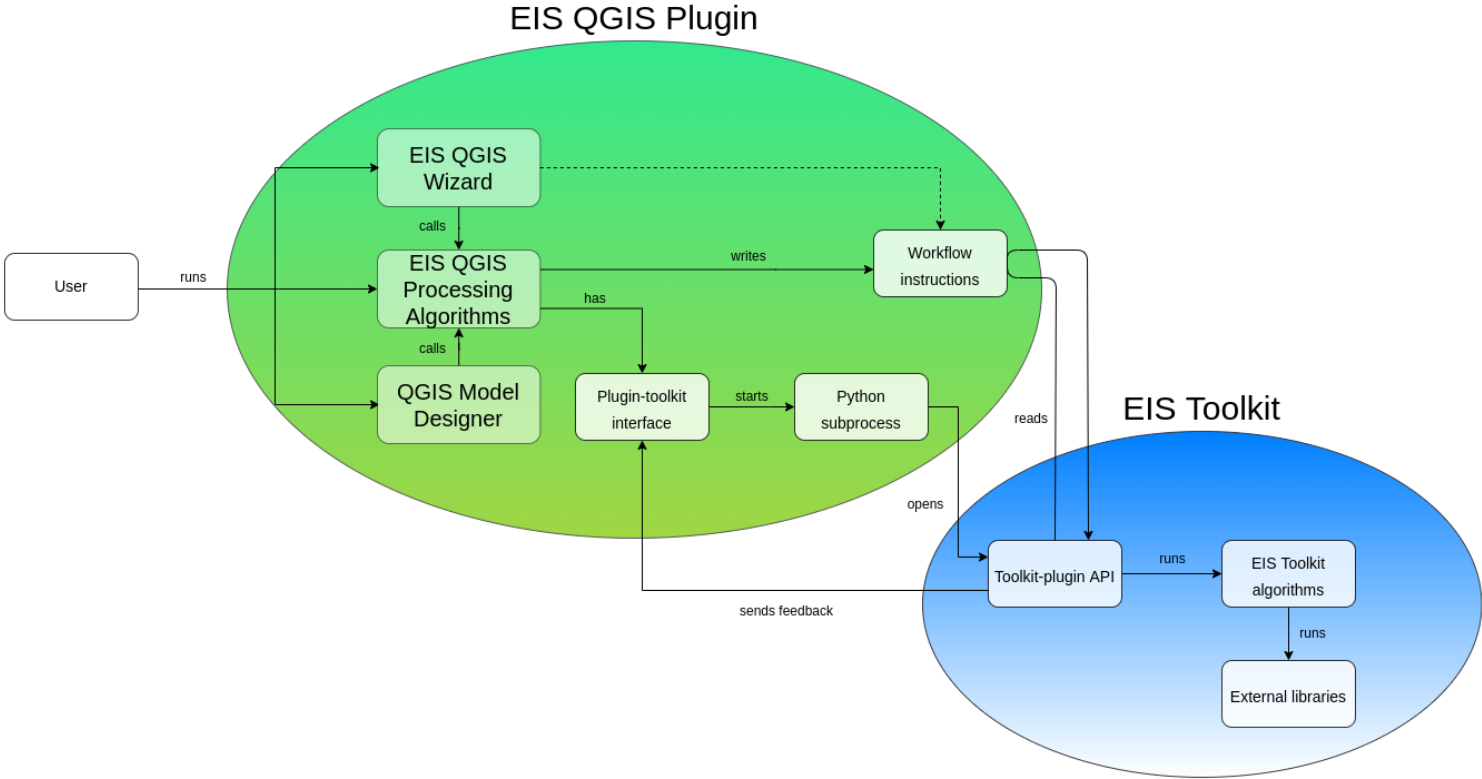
EIS QGIS Plugin

EIS QGIS Wizard

calls

User

runs

EIS QGIS Processing Algorithms

writes

Workflow instructions

has

calls

QGIS Model Designer

Plugin-toolkit interface

starts

Python subprocess

reads

EIS Toolkit

opens

Toolkit-plugin API

runs

EIS Toolkit algorithms

sends feedback

runs

External libraries